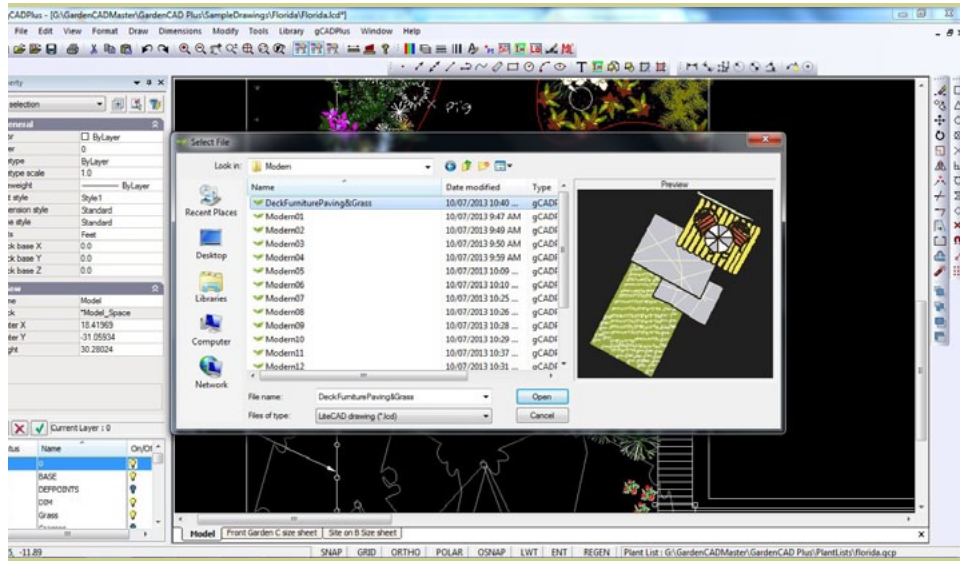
CADPlus - [G:\GardenCADMaster\GardenCAD Plus\SampleDrawings\Florida\Florida.lcd*]

File Edit View Format Draw Dimensions Modify Tools Library gCADPlus Window Help

erty

selection

eneral

or ByLayer
er 0
ype ByLayer
ype scale 1.0
weight ByLayer
t style Style1
ension style Standard
e style Standard
s Feet
k base X 0.0
k base Y 0.0
k base Z 0.0

ew

ne Model
k *Model_Space
ter X 18.41969
ter Y -31.05934
ght 30.28024

Current Layer : 0

tus Name On/Of
0
BASE
DEFPOINTS
DIM
Grass

Select File

Look in: Modern

Name | Date modified | Type
DeckFurniturePaving&Grass | 10/07/2013 10:40 ... | gCADF
Modern01 | 10/07/2013 9:47 AM | gCADF
Modern02 | 10/07/2013 9:49 AM | gCADF
Modern03 | 10/07/2013 9:50 AM | gCADF
Modern04 | 10/07/2013 9:59 AM | gCADF
Modern05 | 10/07/2013 10:09 ... | gCADF
Modern06 | 10/07/2013 10:10 ... | gCADF
Modern07 | 10/07/2013 10:25 ... | gCADF
Modern08 | 10/07/2013 10:26 ... | gCADF
Modern09 | 10/07/2013 10:28 ... | gCADF
Modern10 | 10/07/2013 10:29 ... | gCADF
Modern11 | 10/07/2013 10:37 ... | gCADF
Modern12 | 10/07/2013 10:31 ... | gCADF

Preview

Recent Places
Desktop
Libraries
Computer
Network

File name: DeckFurniturePaving&Grass
Files of type: LiteCAD drawing (*.lcd)

Open
Cancel

Model | Front Garden C size sheet | Site on B Size sheet

5, -11.89 | SNAP | GRID | ORTHO | POLAR | OSNAP | LWT | ENT | REGEN | Plant List : G:\GardenCADMaster\GardenCAD Plus\PlantLists\florida.gcp